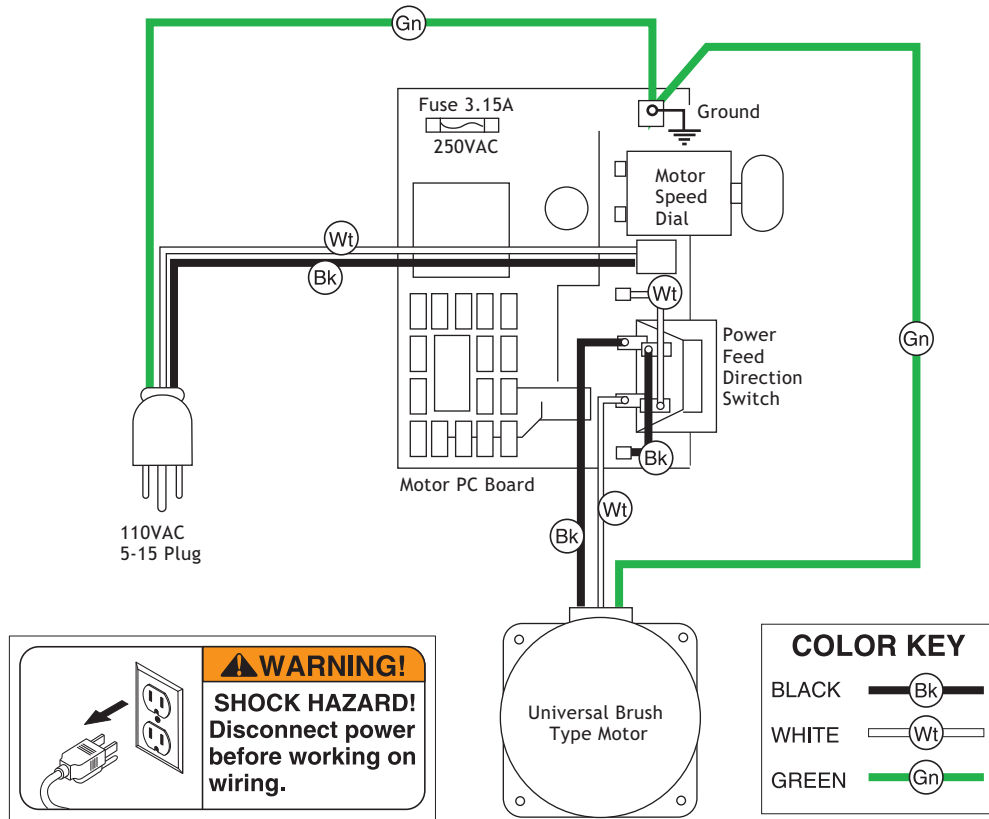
Gn

Fuse 3.15A
250VAC

Ground

Motor
Speed
Dial

Wt

Bk

Wt

Power
Feed
Direction
Switch

Gn

Bk

Motor PC Board

Wt

Bk

110VAC
5-15 Plug

WARNING!
SHOCK HAZARD!
Disconnect power before working on wiring.

Universal Brush
Type Motor

COLOR KEY
BLACK Bk
WHITE Wt
GREEN Gn